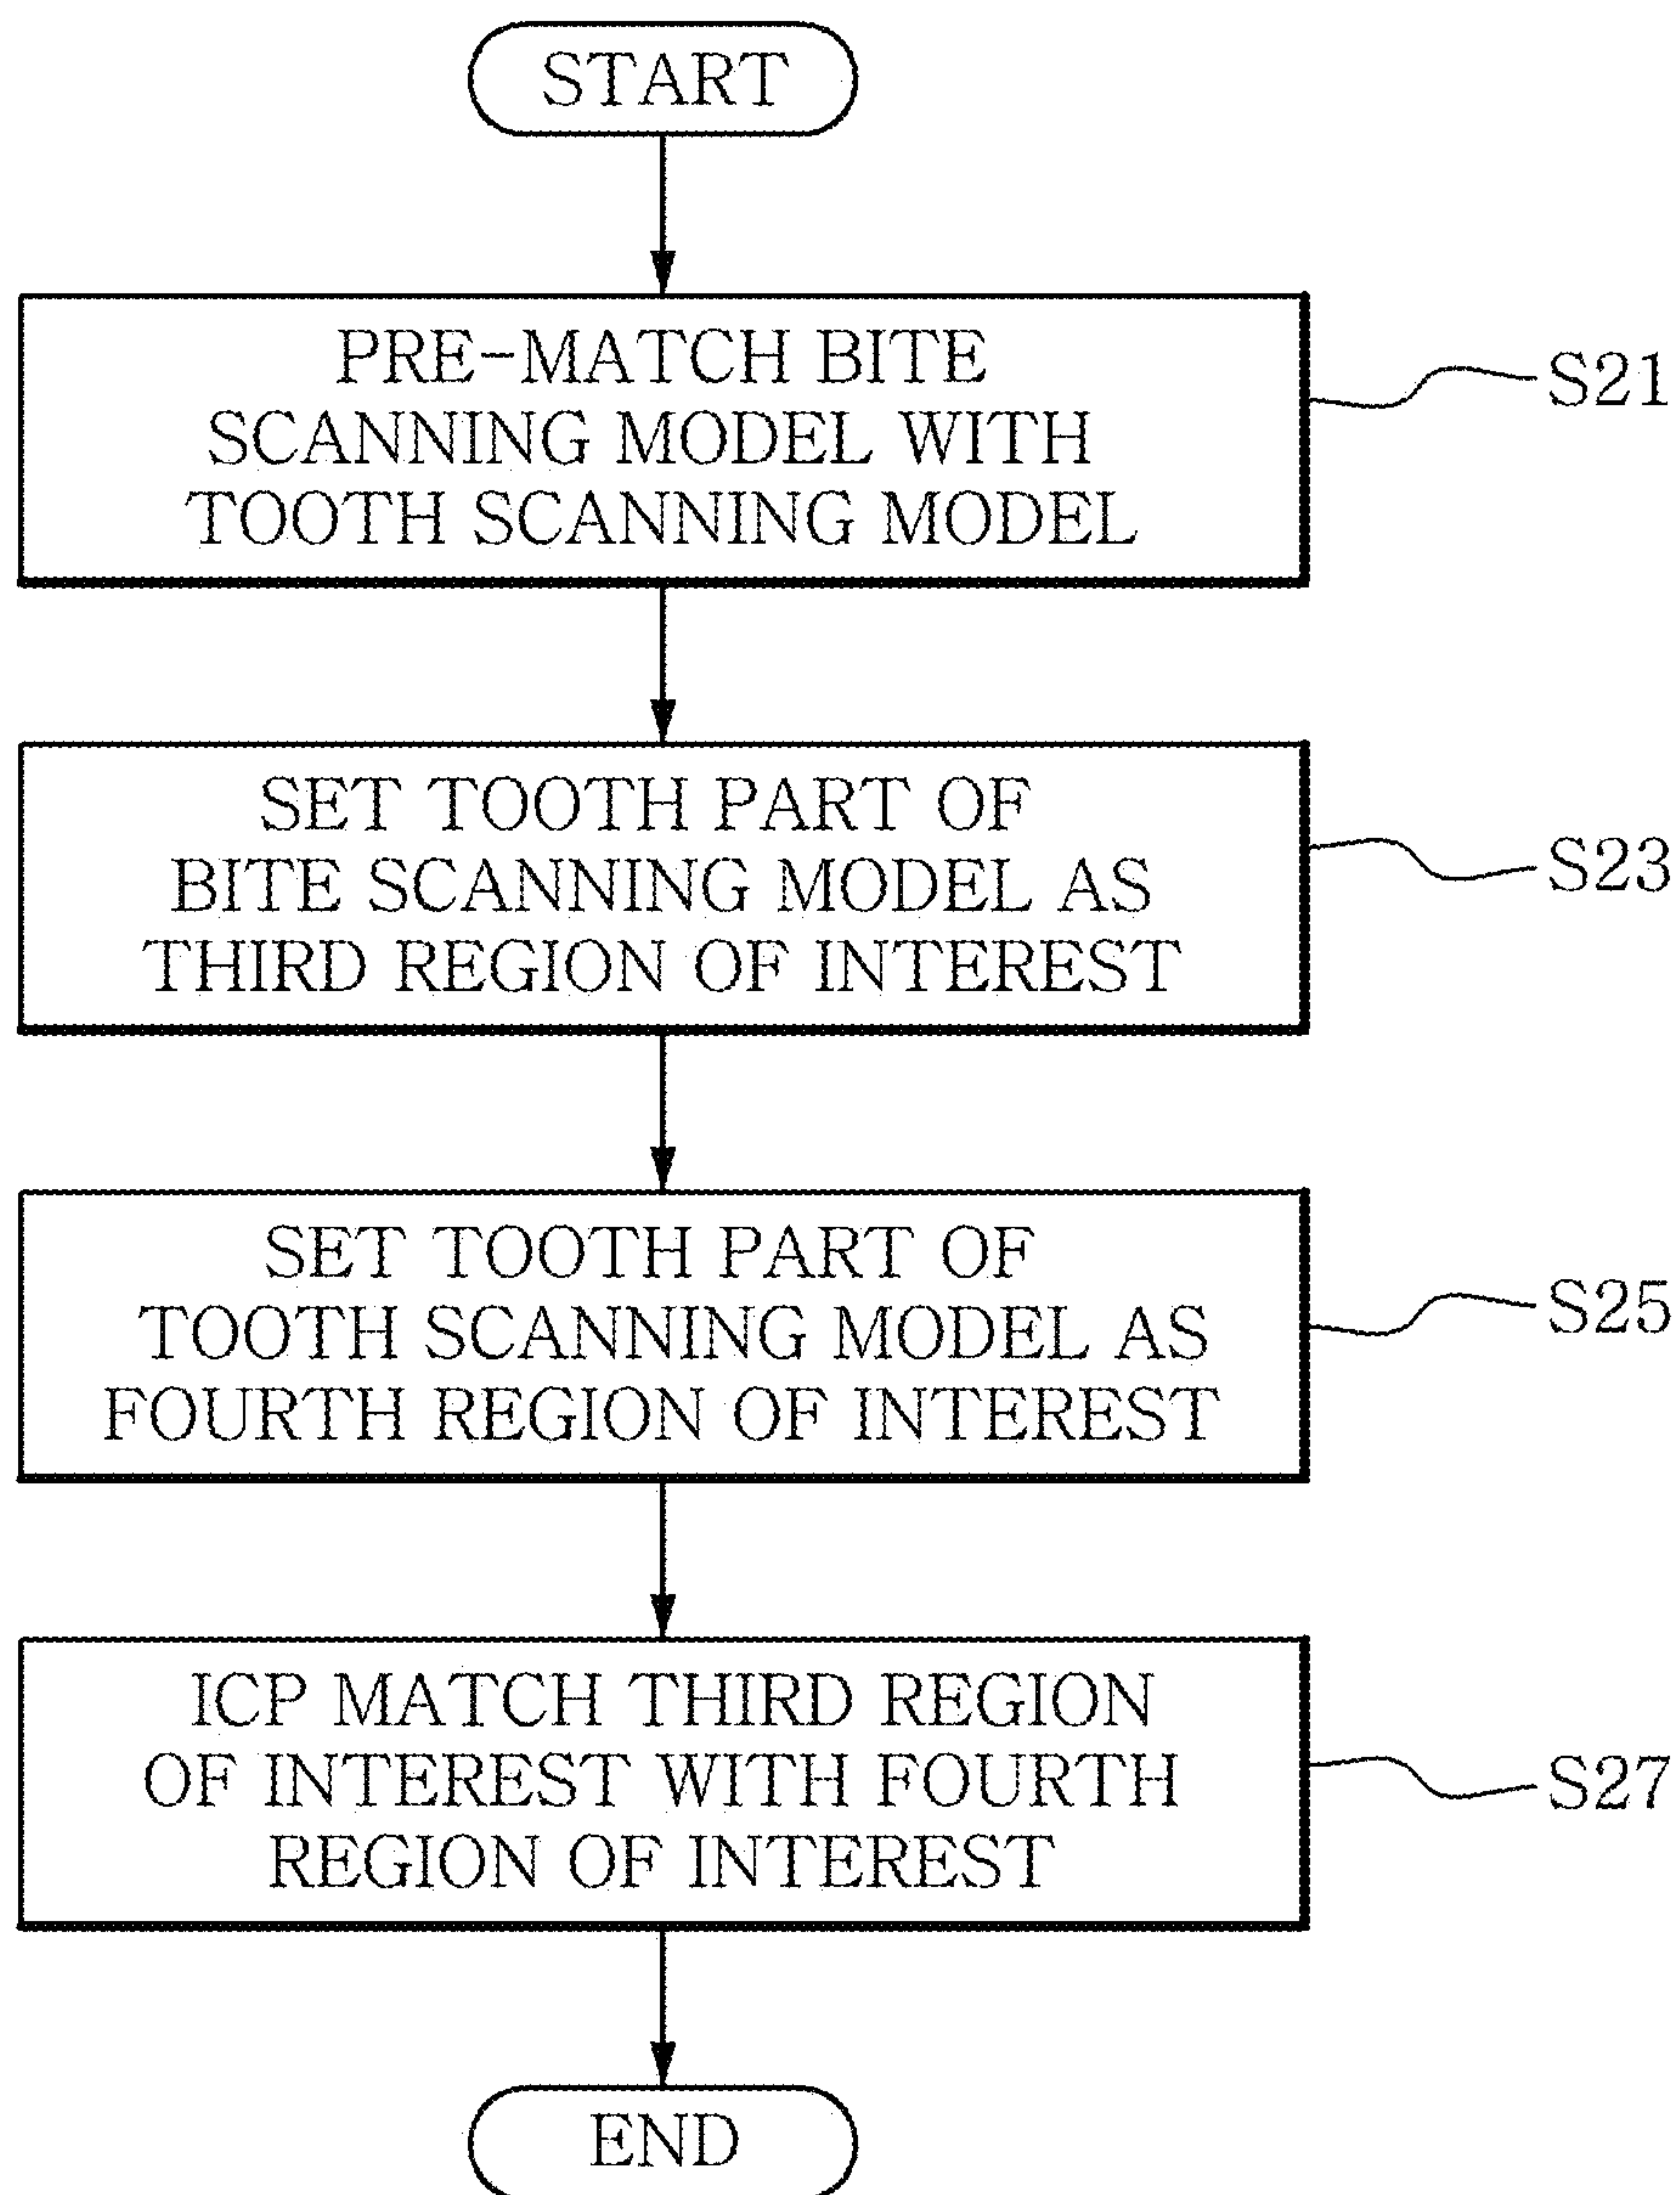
START

PRE-MATCH BITE SCANNING MODEL WITH TOOTH SCANNING MODEL

S21

SET TOOTH PART OF BITE SCANNING MODEL AS THIRD REGION OF INTEREST

S23

SET TOOTH PART OF TOOTH SCANNING MODEL AS FOURTH REGION OF INTEREST

S25

ICP MATCH THIRD REGION OF INTEREST WITH FOURTH REGION OF INTEREST

S27

END